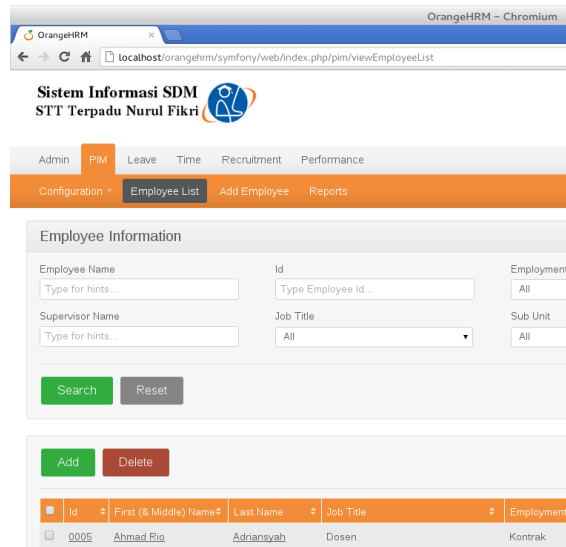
OrangeHRM – Chromium

OrangeHRM ×

localhost/orangehrm/symfony/web/index.php/pim/viewEmployeeList

Sistem Informasi SDM
STT Terpadu Nurul Fikri

Admin PIM Leave Time Recruitment Performance

Configuration ▾ Employee List Add Employee Reports

Employee Information

Employee Name
Type for hints...

Id
Type Employee Id...

Employment
All

Supervisor Name
Type for hints...

Job Title
All

Sub Unit
All

Search Reset

Add Delete

| | Id | First (& Middle) Name | Last Name | Job Title | Employment |
|---|---|---|---|---|---|
| | 0005 | Ahmad Rio | Adriansyah | Dosen | Kontrak |